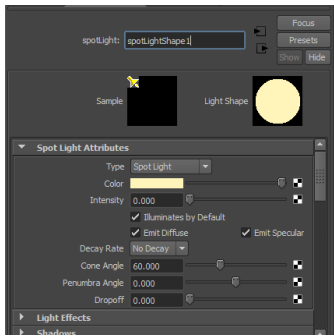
spotLight: spotLightShape1

Focus
Presets
Show Hide

Sample
Light Shape

Spot Light Attributes

Type Spot Light
Color
Intensity 0.000
Illuminates by Default
Emit Diffuse
Emit Specular
Decay Rate No Decay
Cone Angle 60.000
Penumbra Angle 0.000
Dropoff 0.000

Light Effects
Shadows